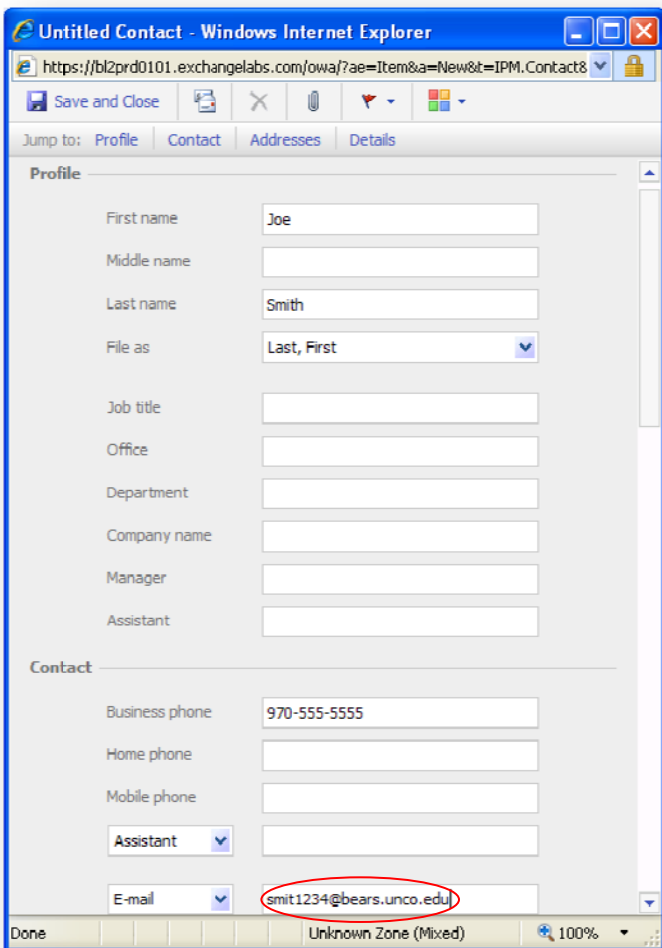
Untitled Contact - Windows Internet Explorer

https://bl2prd0101.exchangelabs.com/owa/?ae=Item&a=New&t=IPM.Contact&

Save and Close

Jump to: Profile | Contact | Addresses | Details

Profile

First name Joe

Middle name

Last name Smith

File as Last, First

Job title

Office

Department

Company name

Manager

Assistant

Contact

Business phone 970-555-5555

Home phone

Mobile phone

Assistant

E-mail smit1234@bears.unco.edu

Done | Unknown Zone (Mixed) | 100%